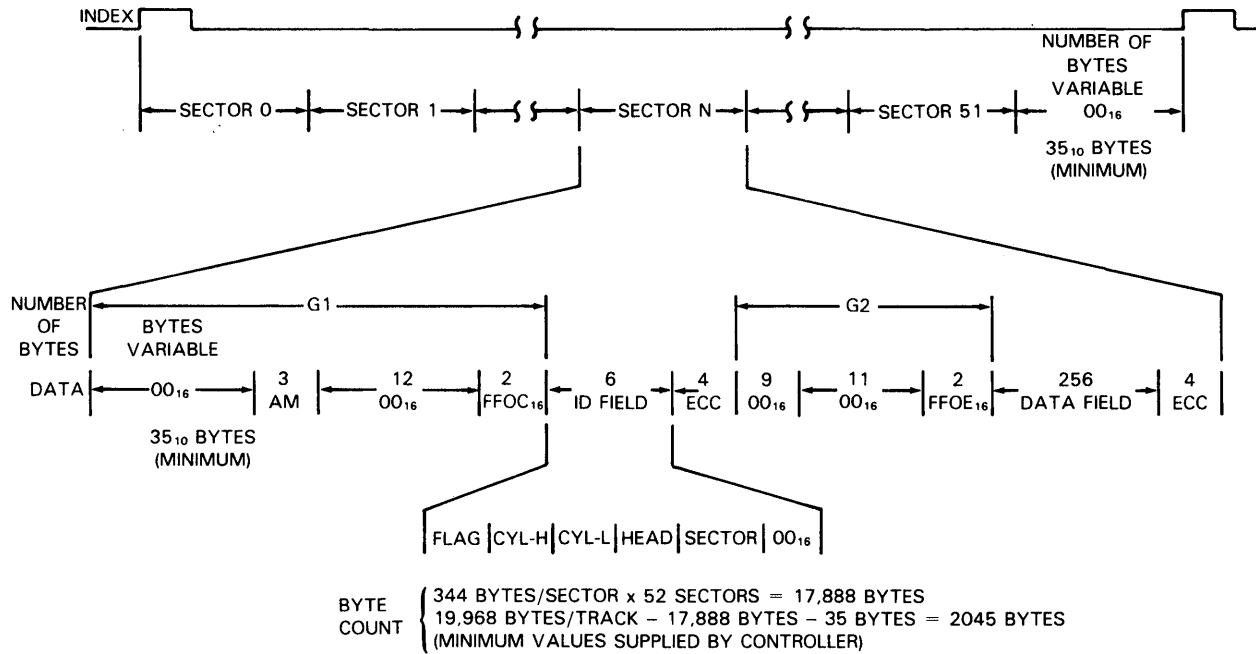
INDEX

NUMBER OF BYTES VARIABLE $00_{16}$

SECTOR 0 SECTOR 1 SECTOR N SECTOR 51

$35_{10}$ BYTES (MINIMUM)

NUMBER OF BYTES

G1

BYTES VARIABLE

G2

DATA $00_{16}$

3 AM

12 $00_{16}$

2 $FFOC_{16}$

6 ID FIELD

4 ECC

9 $00_{16}$

11 $00_{16}$

2 $FFOE_{16}$

256 DATA FIELD

4 ECC

$35_{10}$ BYTES (MINIMUM)

| FLAG | CYL-H | CYL-L | HEAD | SECTOR | $00_{16}$ |
|---|---|---|---|---|---|

BYTE COUNT
344 BYTES/SECTOR x 52 SECTORS = 17,888 BYTES
19,968 BYTES/TRACK – 17,888 BYTES – 35 BYTES = 2045 BYTES
(MINIMUM VALUES SUPPLIED BY CONTROLLER)